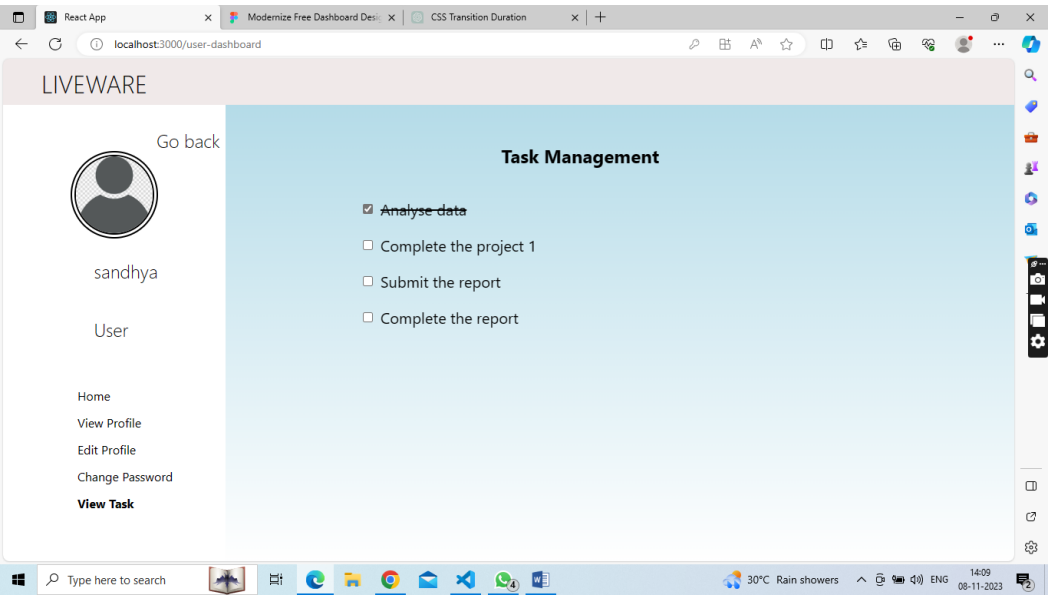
React App
Modernize Free Dashboard Desi
CSS Transition Duration
localhost:3000/user-dashboard

LIVEWARE

Go back

sandhya

User

Home
View Profile
Edit Profile
Change Password
View Task

Task Management

Analyse data
Complete the project 1
Submit the report
Complete the report

Type here to search
30°C Rain showers
ENG
14:09
08-11-2023